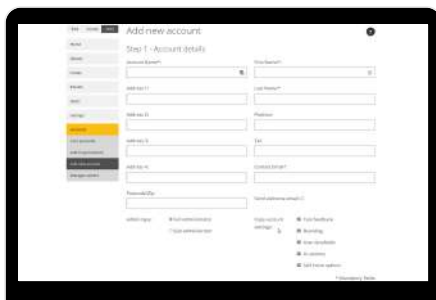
Add new account

Step 1 - Account details

Account Name*

First Name*

Address 1

Last Name*

Address 2

Position

Address 3

Tel

Address 4

Contact Email*

Postcode/Zip

Send welcome email

Admin Type

Full administrator

Sub administrator

Copy account settings

Full feedback

Branding

User feedback

AI options

Self serve options

* Mandatory fields